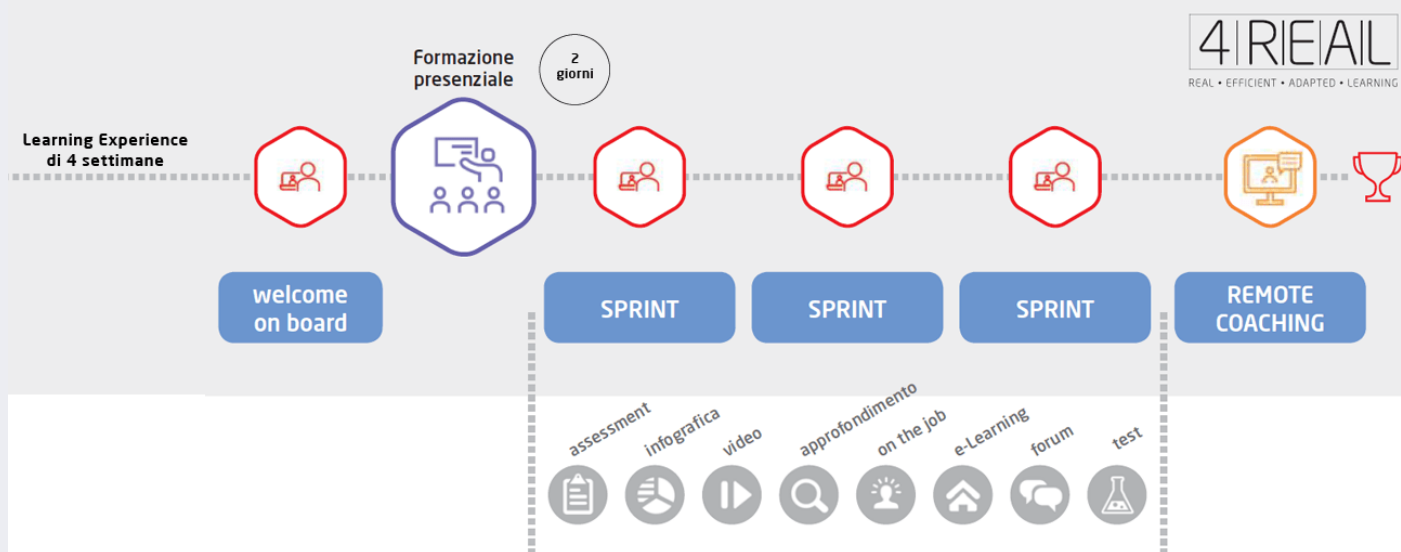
4REAL
REAL • EFFICIENT • ADAPTED • LEARNING

Formazione presenziale

2 giorni

Learning Experience di 4 settimane

welcome on board

SPRINT

SPRINT

SPRINT

REMOTE COACHING

assessment

infografica

video

approfondimento

on the job

e-Learning

forum

test